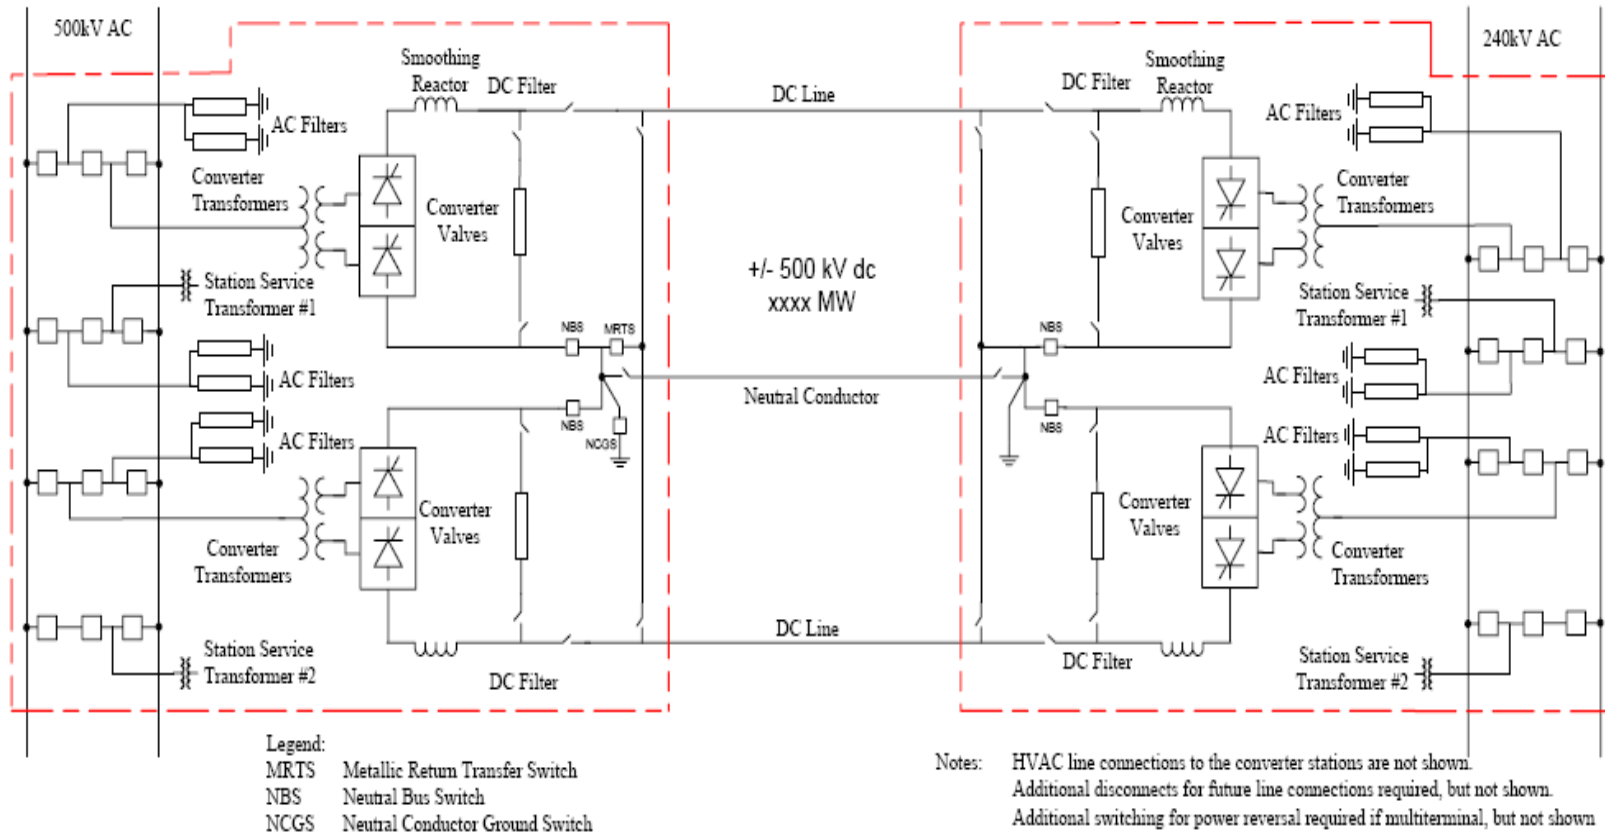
500kV AC

Smoothing Reactor

DC Filter

AC Filters

Converter Transformers

Converter Valves

Station Service Transformer #1

AC Filters

AC Filters

Converter Valves

Converter Transformers

Station Service Transformer #2

DC Filter

NBS

MRTS

NBS

NCGS

DC Line

+/- 500 kV dc
xxxx MW

Neutral Conductor

DC Line

240kV AC

DC Filter

Smoothing Reactor

AC Filters

Converter Transformers

Converter Valves

Station Service Transformer #1

NBS

AC Filters

NBS

AC Filters

Converter Valves

Converter Transformers

DC Filter

Station Service Transformer #2

Legend:
MRTS Metallic Return Transfer Switch
NBS Neutral Bus Switch
NCGS Neutral Conductor Ground Switch

Notes: HVAC line connections to the converter stations are not shown.
Additional disconnects for future line connections required, but not shown.
Additional switching for power reversal required if multiterminal, but not shown